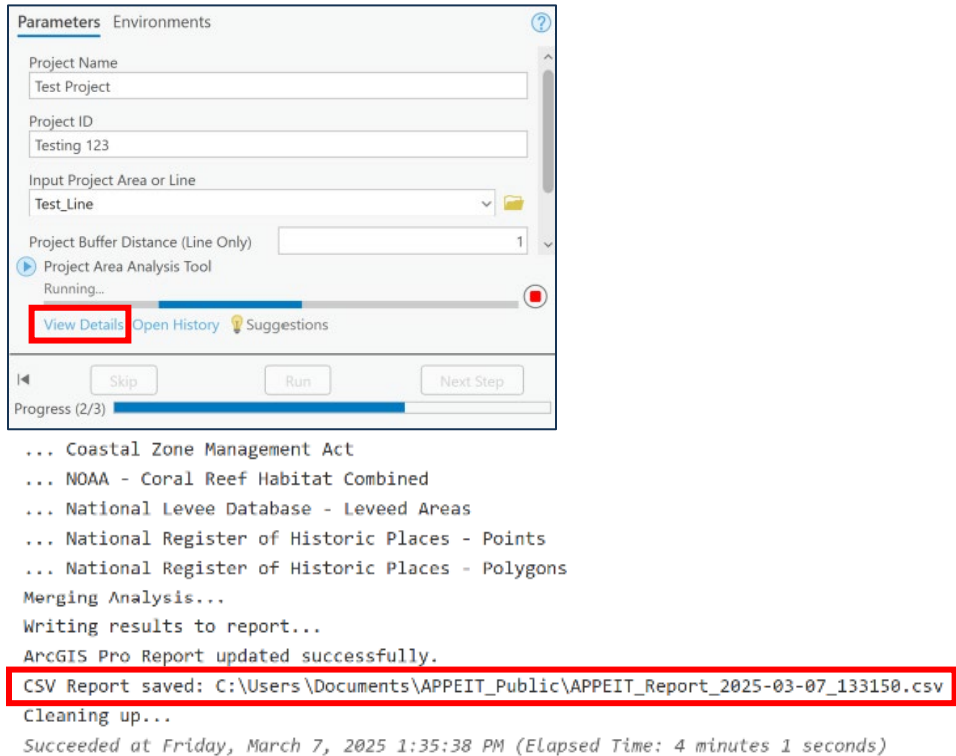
Parameters Environments

Project Name
Test Project

Project ID
Testing 123

Input Project Area or Line
Test_Line

Project Buffer Distance (Line Only) 1

Project Area Analysis Tool
Running...

View Details Open History Suggestions

Skip Run Next Step

Progress (2/3)

... Coastal Zone Management Act
... NOAA - Coral Reef Habitat Combined
... National Levee Database - Leveed Areas
... National Register of Historic Places - Points
... National Register of Historic Places - Polygons
Merging Analysis...
Writing results to report...
ArcGIS Pro Report updated successfully.
CSV Report saved: C:\Users\Documents\APPEIT_Public\APPEIT_Report_2025-03-07_133150.csv
Cleaning up...
Succeeded at Friday, March 7, 2025 1:35:38 PM (Elapsed Time: 4 minutes 1 seconds)